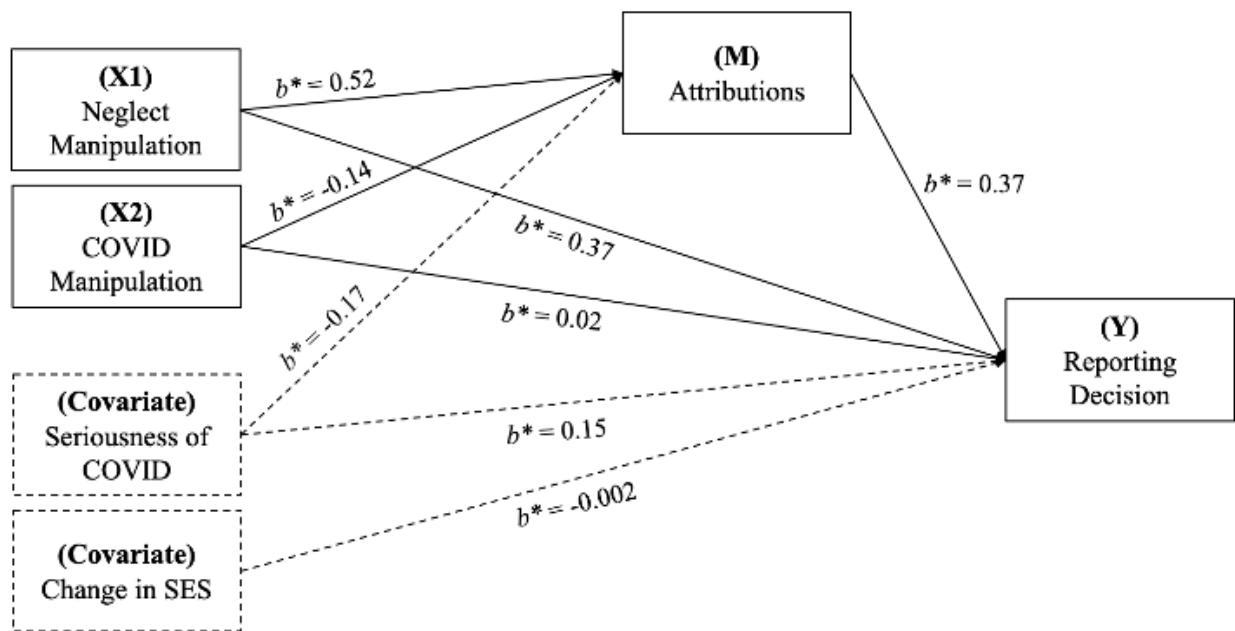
(X1)
Neglect Manipulation

(X2)
COVID Manipulation

(Covariate)
Seriousness of COVID

(Covariate)
Change in SES

(M)
Attributions

(Y)
Reporting Decision

$b^* = 0.52$

$b^* = -0.14$

$b^* = 0.37$

$b^* = -0.17$

$b^* = 0.02$

$b^* = 0.37$

$b^* = 0.15$

$b^* = -0.002$